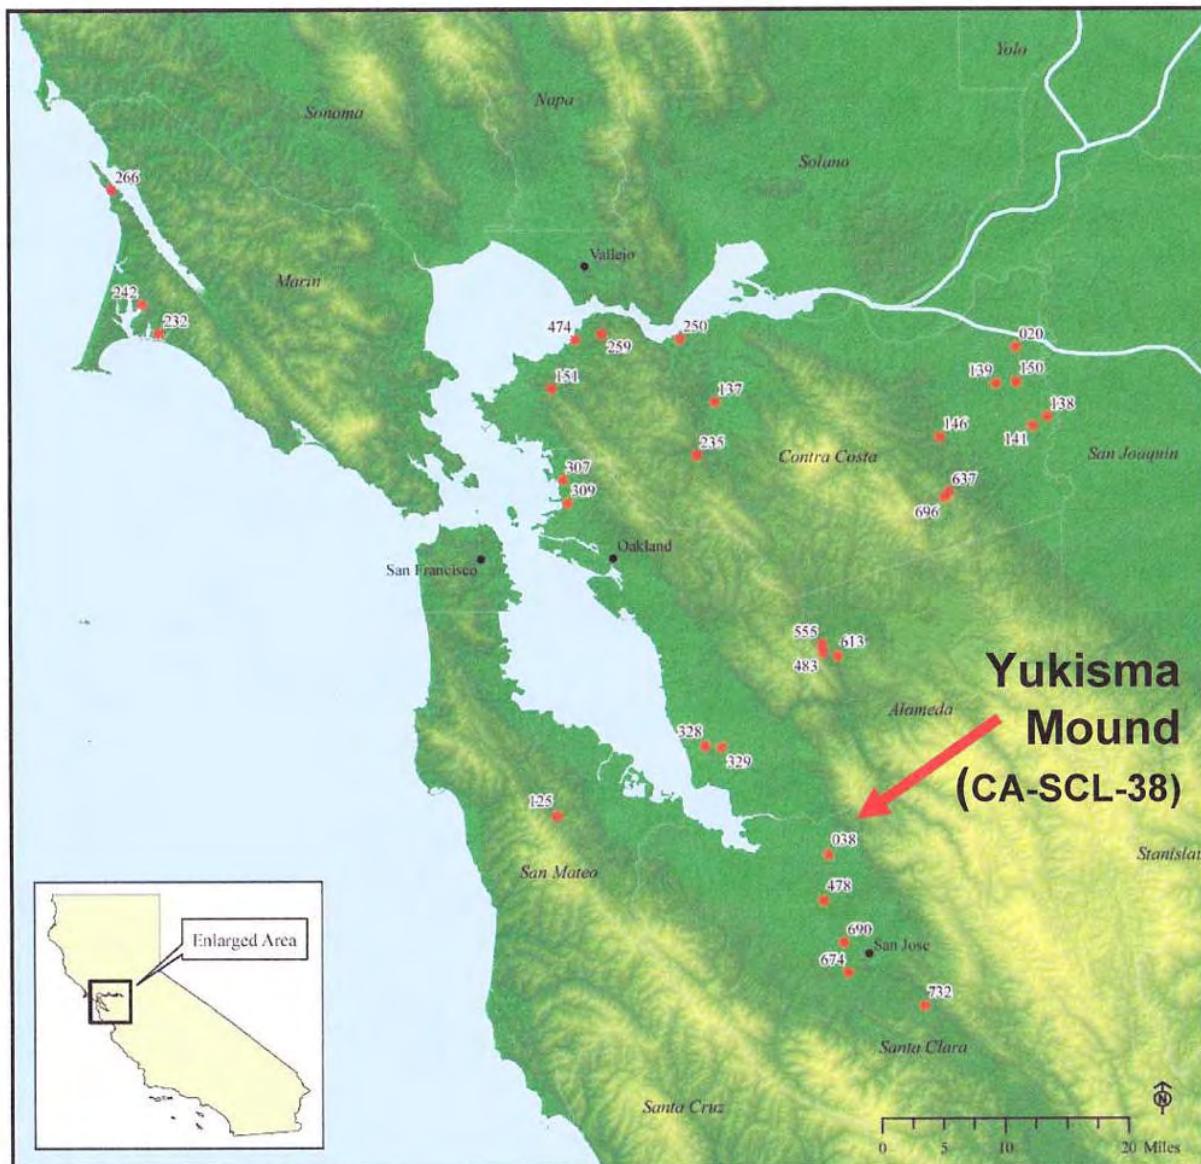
Yolo

Sonoma

Napa

Solano

266

Vallejo

Marin

242

232

474

259

250

020

139

150

151

137

138

146

141

235

Contra Costa

San Joaquin

307

637

309

696

Oakland

San Francisco

555

613

483

Yukisma Mound (CA-SCL-38)

Alameda

328

329

125

038

Stanislaus

San Mateo

478

690

San Jose

674

732

Enlarged Area

Santa Clara

Santa Cruz

N

0 5 10 20 Miles